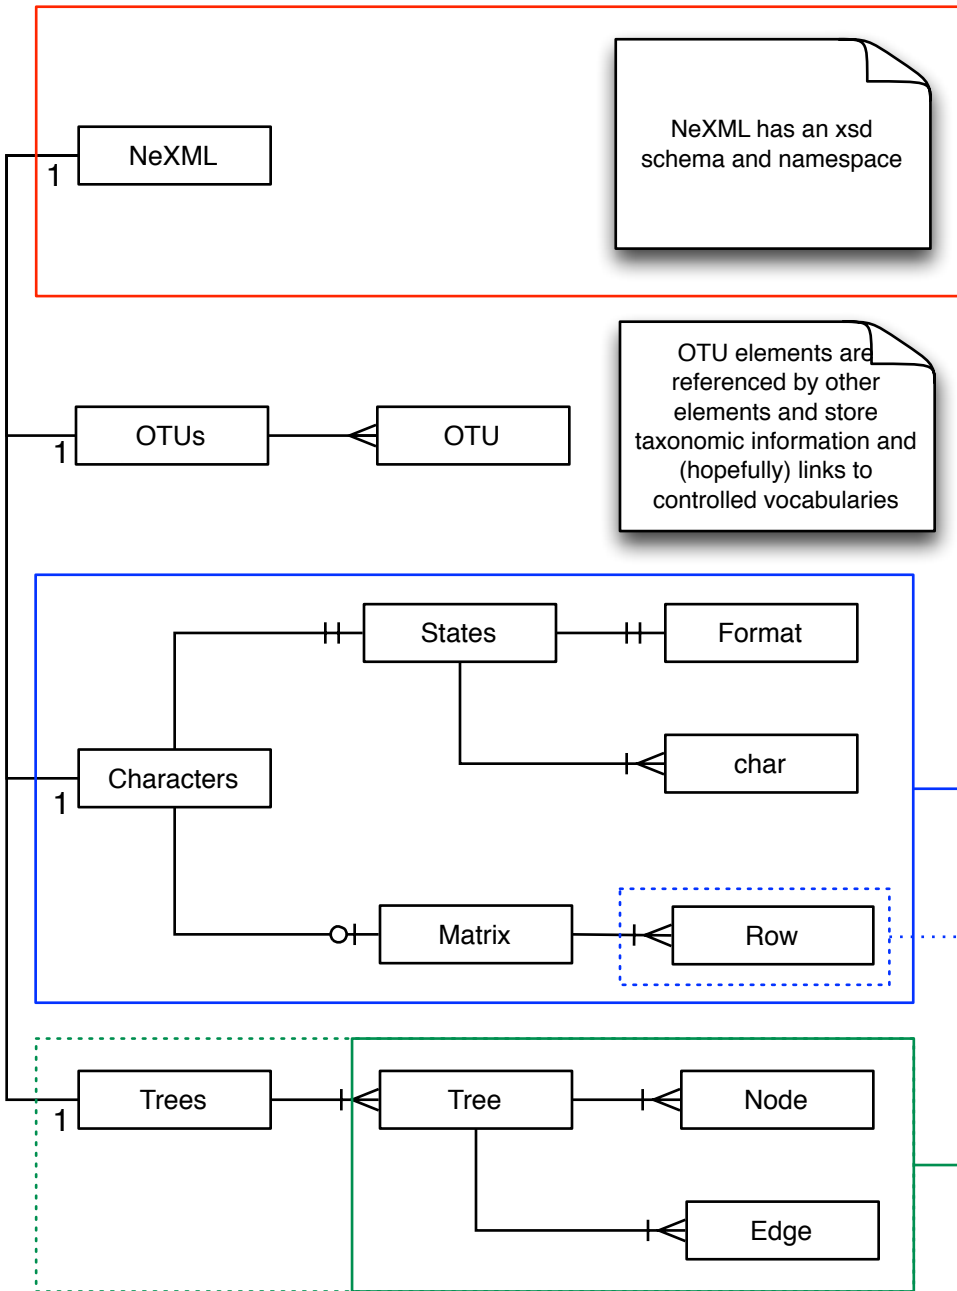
NeXML
1

NeXML has an xsd schema and namespace

OTUs
1
OTU

OTU elements are referenced by other elements and store taxonomic information and (hopefully) links to controlled vocabularies

States
Format
char
Characters
1
Matrix
Row

Trees
1
Tree
Node
Edge